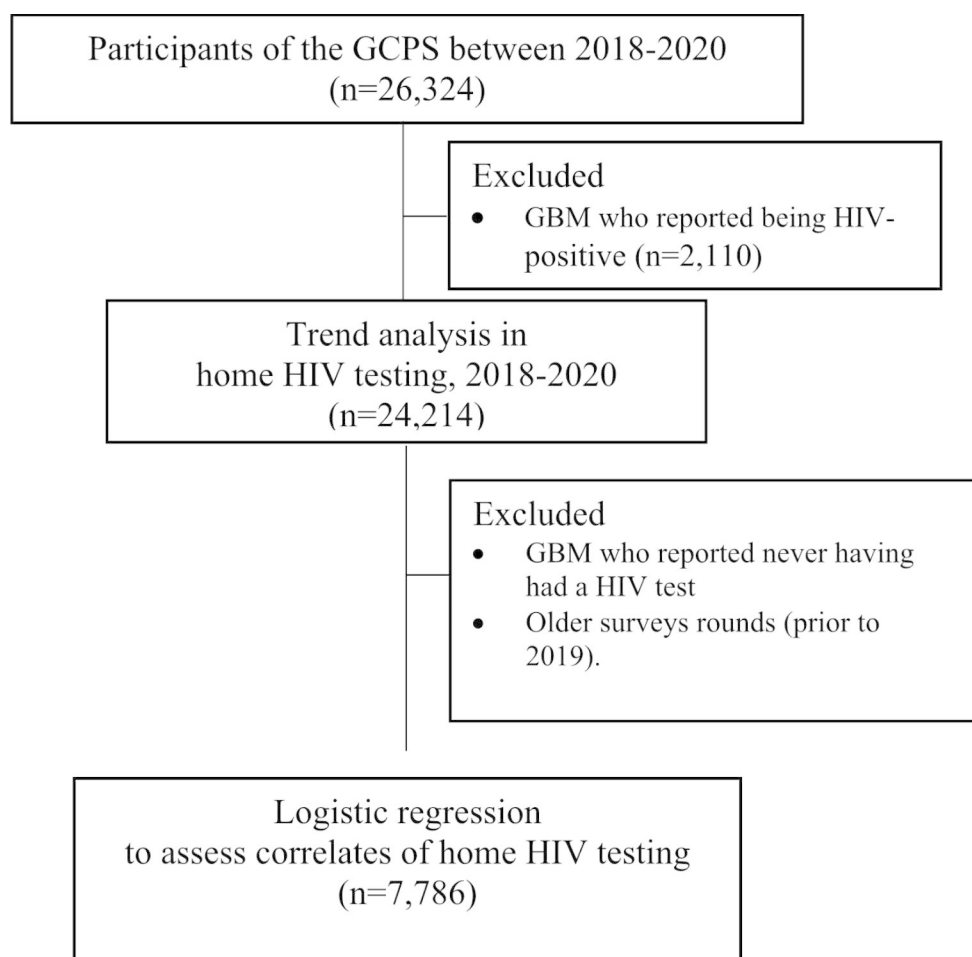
Participants of the GCPS between 2018-2020
(n=26,324)

Excluded
• GBM who reported being HIV-positive (n=2,110)

Trend analysis in
home HIV testing, 2018-2020
(n=24,214)

Excluded
• GBM who reported never having had a HIV test
• Older surveys rounds (prior to 2019).

Logistic regression
to assess correlates of home HIV testing
(n=7,786)